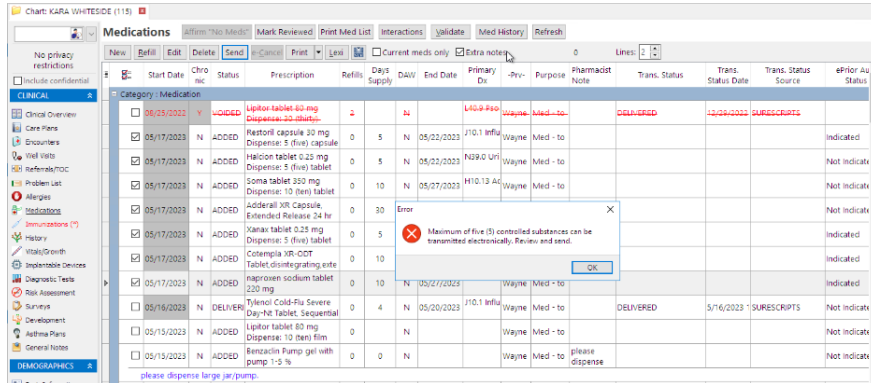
Chart: KARA WHITESIDE (115)

No privacy restrictions
Include confidential

CLINICAL
Clinical Overview
Care Plans
Encounters
Well Visits
Referrals/TOC
Problem List
Allergies
Medications
Immunizations (*)
History
Vitals/Growth
Implantable Devices
Diagnostic Tests
Risk Assessment
Surveys
Development
Asthma Plans
General Notes
DEMOGRAPHICS

Medications
Affirm "No Meds" | Mark Reviewed | Print Med List | Interactions | Validate | Med History | Refresh

New | Refill | Edit | Delete | Send | e-Cancel | Print | Lexi | Current meds only | Extra notes | 0 | Lines: 2

| | Start Date | Chronic | Status | Prescription | Refills | Days Supply | DAW | End Date | Primary Dx | -Prv- | Purpose | Pharmacist Note | Trans. Status | Trans. Status Date | Trans. Status Source | ePrior Auth Status |
|---|---|---|---|---|---|---|---|---|---|---|---|---|---|---|---|---|
| Category : Medication | | | | | | | | | | | | | | | | |
| | 06/25/2022 | Y | VOIDED | Lipitor tablet 80 mg Dispense: 30 (thirty)... | 2 | | N | | I10.9 Pso | Wayne | Med - to | | DELIVERED | 12/28/2022 | SURESCRIPTS | |
| ☑ | 05/17/2023 | N | ADDED | Restoril capsule 30 mg Dispense: 5 (five) capsule | 0 | 5 | N | 05/22/2023 | J10.1 Influ | Wayne | Med - to | | | | | Not Indicate |
| ☑ | 05/17/2023 | N | ADDED | Halcion tablet 0.25 mg Dispense: 5 (five) tablet | 0 | 5 | N | 05/22/2023 | N39.0 Uri | Wayne | Med - to | | | | | Not Indicate |
| ☑ | 05/17/2023 | N | ADDED | Soma tablet 350 mg Dispense: 10 (ten) tablet | 0 | 10 | N | 05/27/2023 | H10.13 Ac | Wayne | Med - to | | | | | Not Indicate |
| ☑ | 05/17/2023 | N | ADDED | Adderall XR Capsule, Extended Release 24 hr | 0 | 30 | | | | | | | | | | Not Indicate |
| ☑ | 05/17/2023 | N | ADDED | Xanax tablet 0.25 mg Dispense: 5 (five) tablet | 0 | 5 | | | | | | | | | | Not Indicate |
| ☑ | 05/17/2023 | N | ADDED | Cotempla XR-ODT Tablet,disintegrating,exte | 0 | 10 | | | | | | | | | | Not Indicate |
| ☑ | 05/17/2023 | N | ADDED | naproxen sodium tablet 220 mg | 0 | 10 | N | 05/27/2023 | | Wayne | Med - to | | | | | Not Indicate |
| ☐ | 05/16/2023 | N | DELIVER | Tylenol Cold-Flu Severe Day-Nt Tablet, Sequential | 0 | 4 | N | 05/20/2023 | J10.1 Influ | Wayne | Med - to | | DELIVERED | 5/16/2023 | SURESCRIPTS | Not Indicate |
| ☐ | 05/15/2023 | N | ADDED | Lipitor tablet 80 mg Dispense: 10 (ten) film | 0 | 10 | N | | | Wayne | Med - to | | | | | Not Indicate |
| ☐ | 05/15/2023 | N | ADDED | Benzaclin Pump gel with pump 1-5 % | 0 | 0 | N | | | Wayne | Med - to | please dispense | | | | Not Indicate |

please dispense large jar/pump.

Error
Maximum of five (5) controlled substances can be transmitted electronically. Review and send.
OK